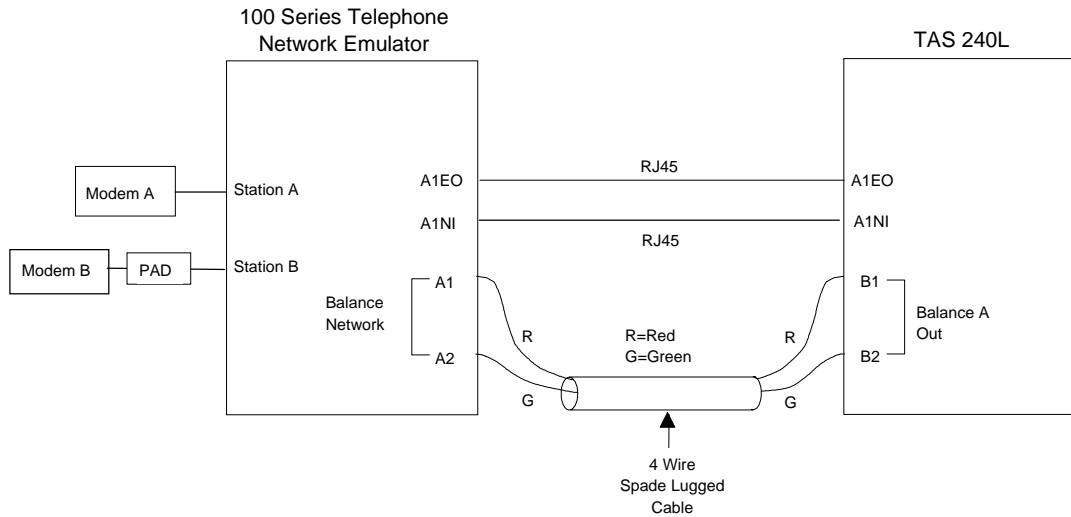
100 Series Telephone Network Emulator

TAS 240L

Modem A

Station A

Modem B

PAD

Station B

A1EO

A1NI

RJ45

RJ45

A1EO

A1NI

Balance Network

A1

A2

R

G

R=Red
G=Green

R

G

B1

B2

Balance A Out

4 Wire Spade Lugged Cable